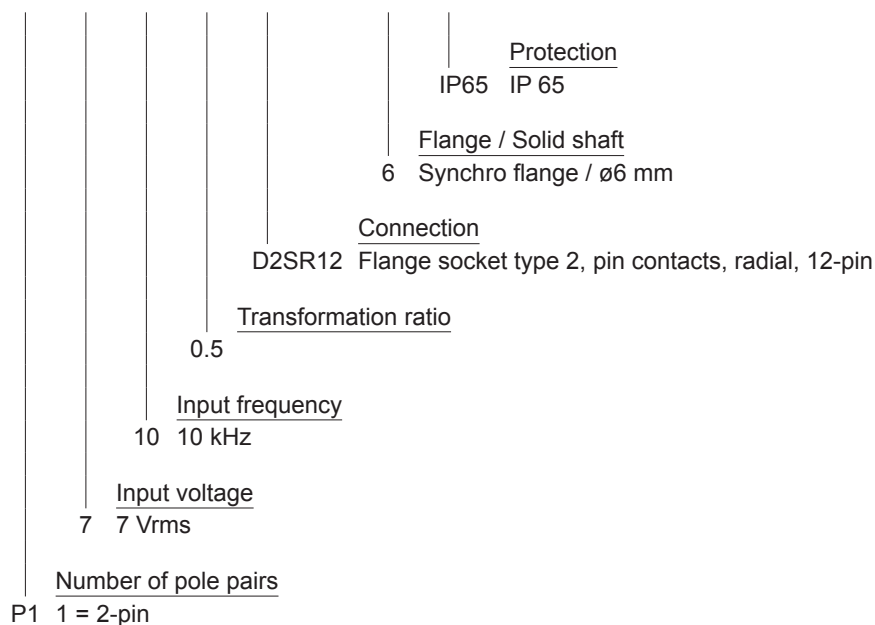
Protection
IP65 IP 65

Flange / Solid shaft
6 Synchro flange / ø6 mm

Connection
D2SR12 Flange socket type 2, pin contacts, radial, 12-pin

Transformation ratio
0.5

Input frequency
10 10 kHz

Input voltage
7 7 Vrms

Number of pole pairs
P1 1 = 2-pin